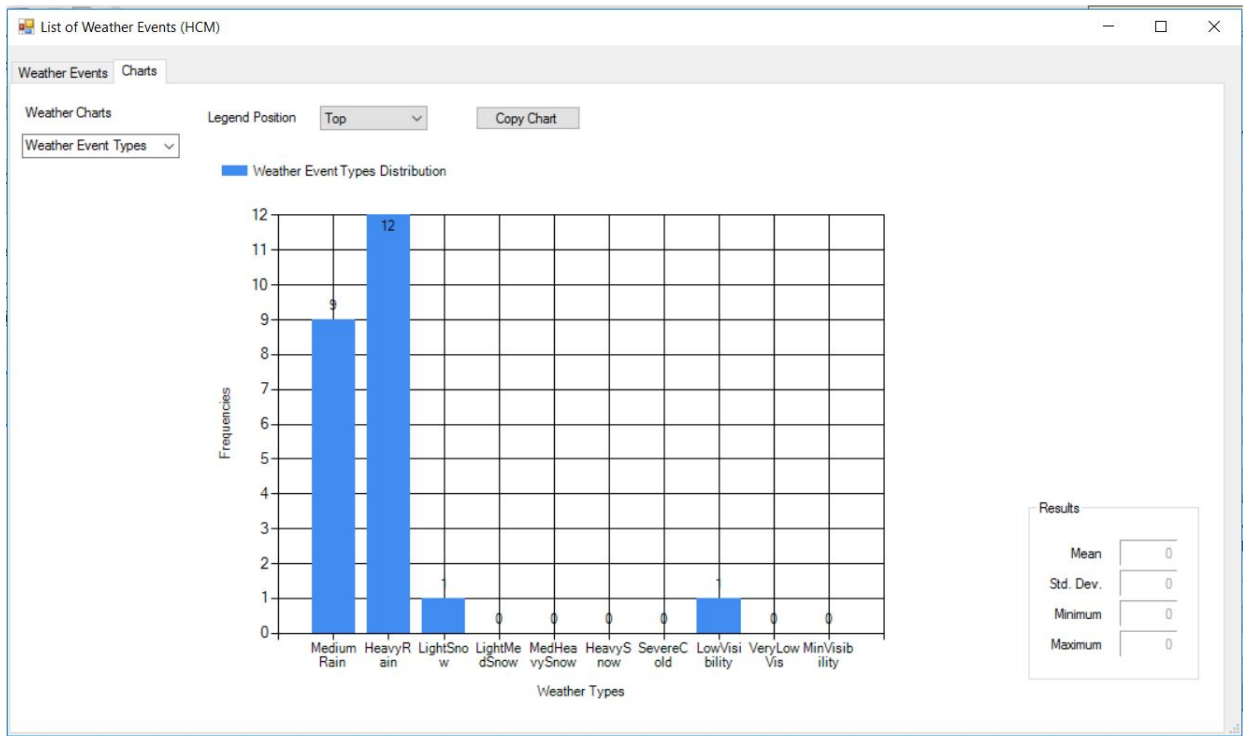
List of Weather Events (HCM)

Weather Events Charts

Weather Charts

Weather Event Types

Legend Position Top

Copy Chart

Weather Event Types Distribution

12
11
10
9
8
7
6
5
4
3
2
1
0

Frequencies

9 12 1 0 0 0 0 1 0 0

Medium Rain HeavyRain LightSnow LightMedSnow MedHeavySnow HeavySnow SevereCold LowVisibility VeryLowVis MinVisibility

Weather Types

Results

Mean 0
Std. Dev. 0
Minimum 0
Maximum 0